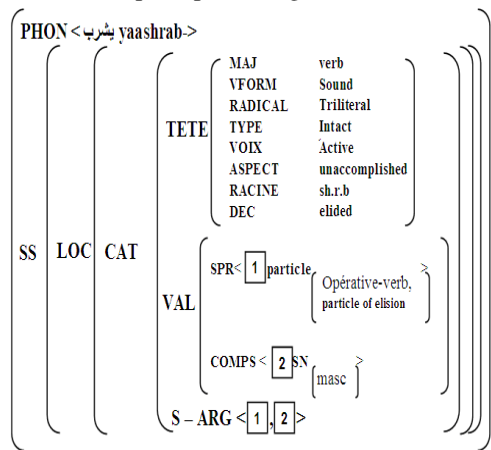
PHON < يشرب yaashrab->

SS LOC CAT

TETE
MAJ verb
VFORM Sound
RADICAL Triliteral
TYPE Intact
VOIX Active
ASPECT unaccomplished
RACINE sh.r.b
DEC elided

VAL
SPR< 1 particle (Opérative-verb, particle of elision >
COMPS < 2 SN (masc >

S – ARG < 1, 2 >